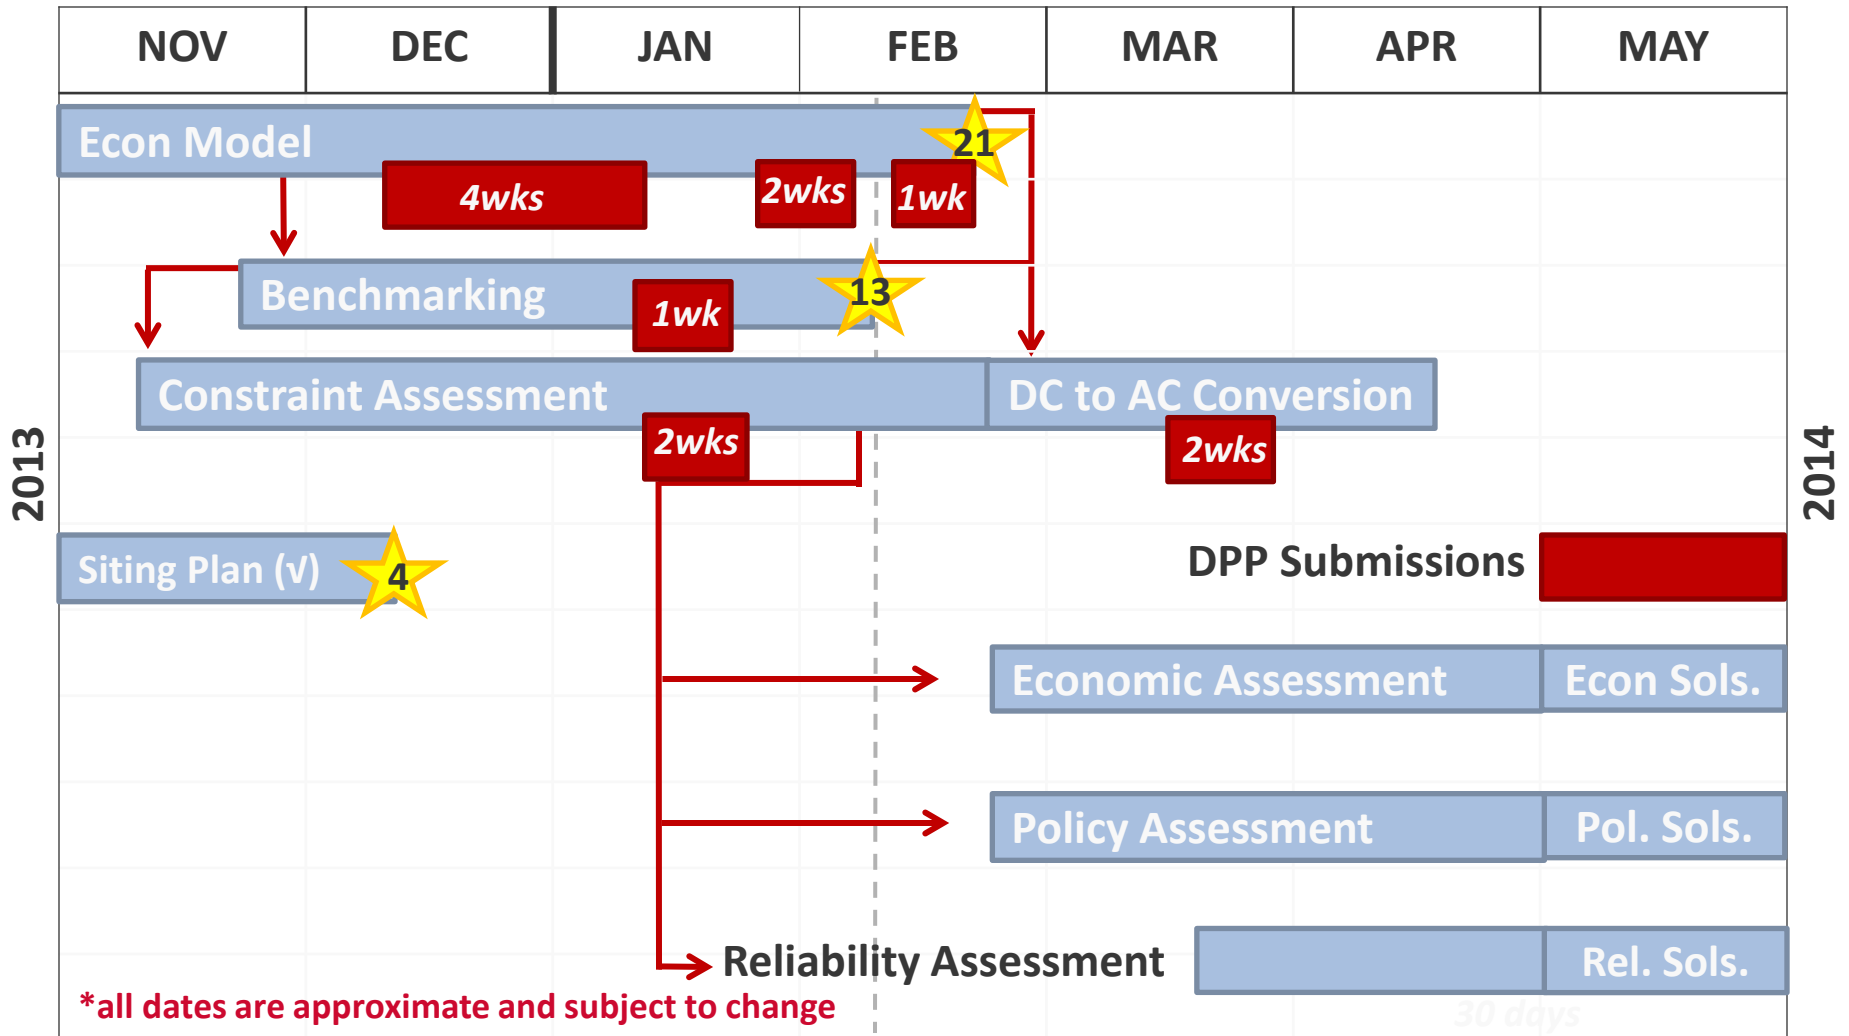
| NOV | DEC | JAN | FEB | MAR | APR | MAY |
|---|---|---|---|---|---|---|

2013

Econ Model
21
4wks
2wks
1wk

Benchmarking
13
1wk

Constraint Assessment
DC to AC Conversion
2wks
2wks

Siting Plan (√)
4

DPP Submissions

Economic Assessment
Econ Sols.

Policy Assessment
Pol. Sols.

Reliability Assessment
Rel. Sols.

2014

*all dates are approximate and subject to change